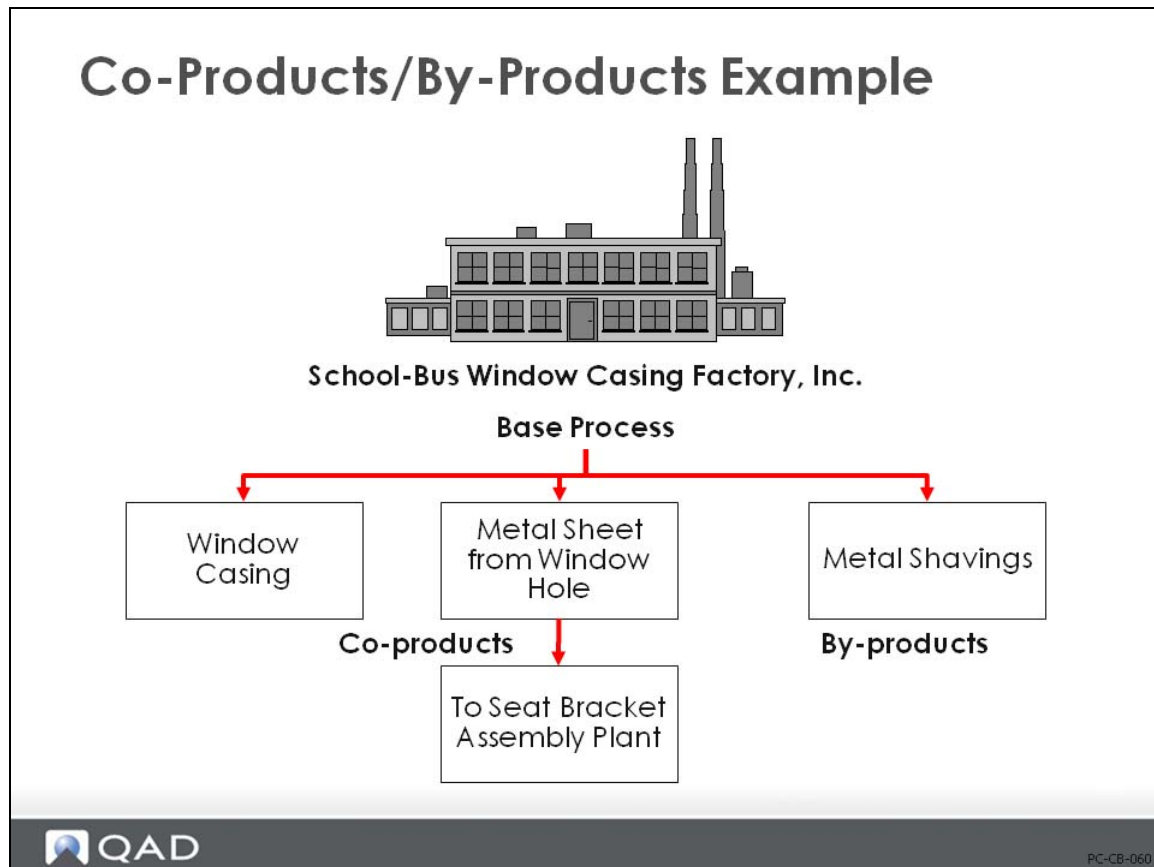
Co-Products/By-Products Example

School-Bus Window Casing Factory, Inc.

Base Process

Window Casing

Metal Sheet from Window Hole

Metal Shavings

Co-products

By-products

To Seat Bracket Assembly Plant

QAD

PC-CB-060